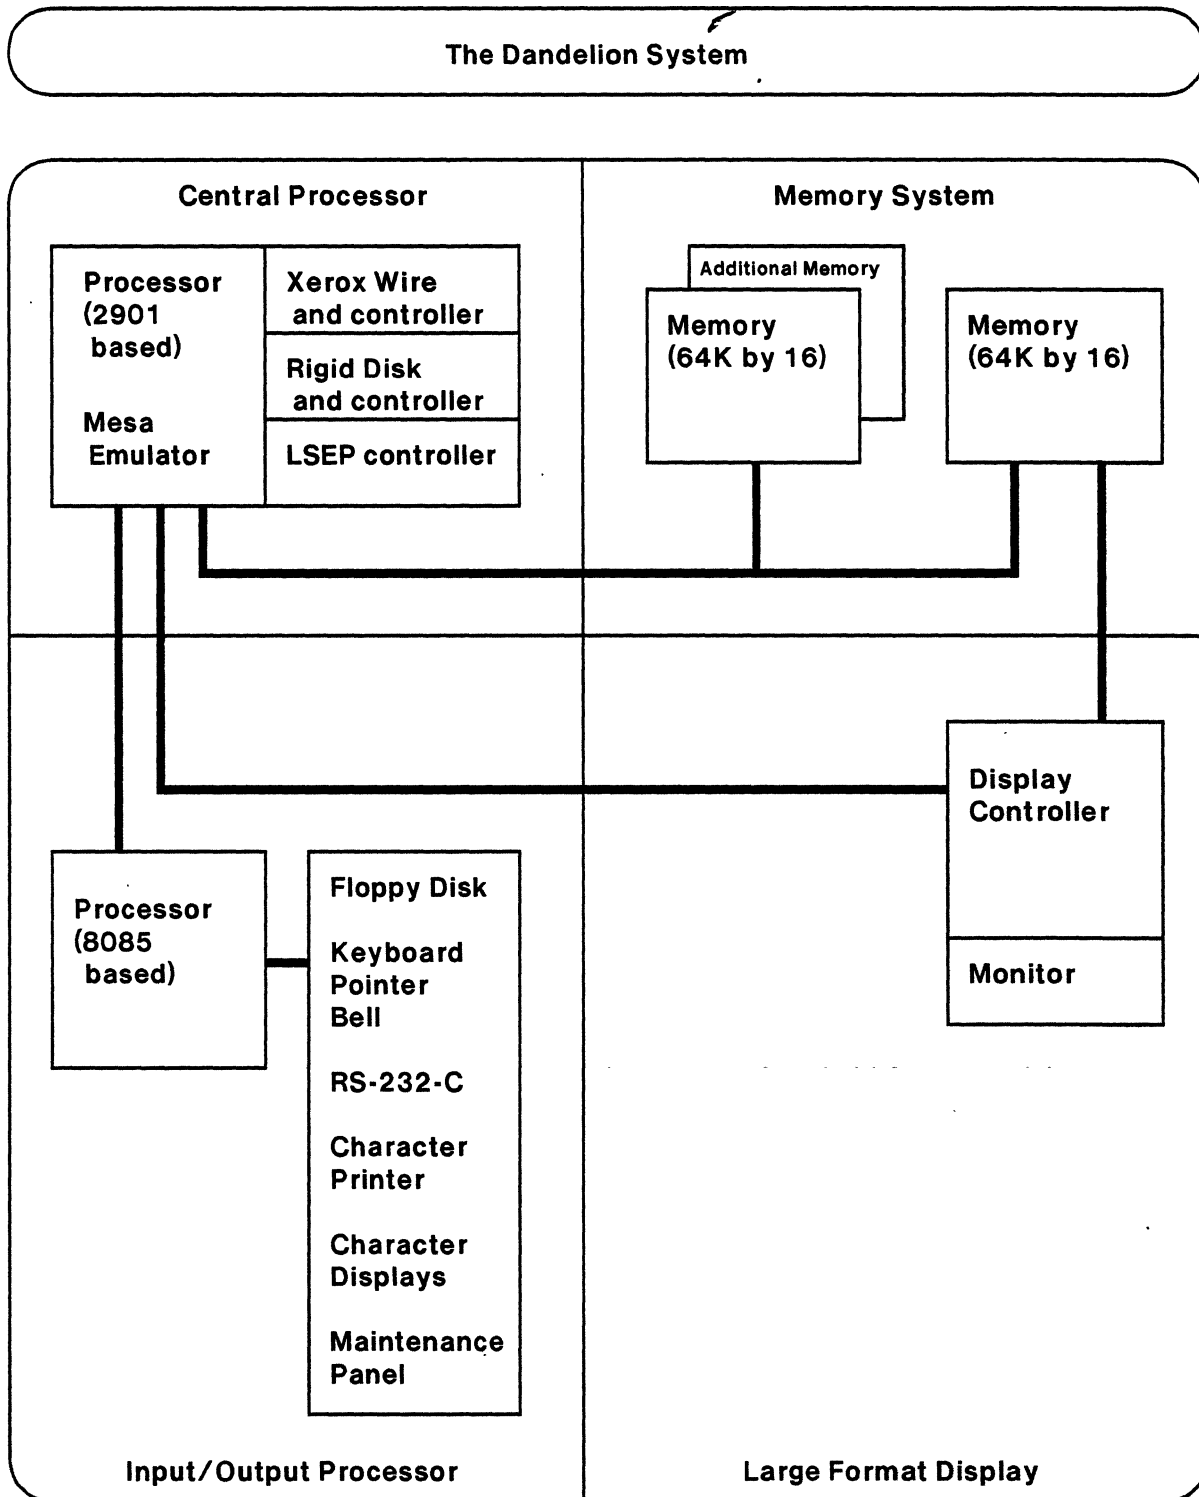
The Dandelion System

Central Processor

Processor (2901 based)

Mesa Emulator

Xerox Wire and controller

Rigid Disk and controller

LSEP controller

Memory System

Additional Memory

Memory (64K by 16)

Memory (64K by 16)

Display Controller

Monitor

Processor (8085 based)

Floppy Disk

Keyboard Pointer Bell

RS-232-C

Character Printer

Character Displays

Maintenance Panel

Input/Output Processor

Large Format Display